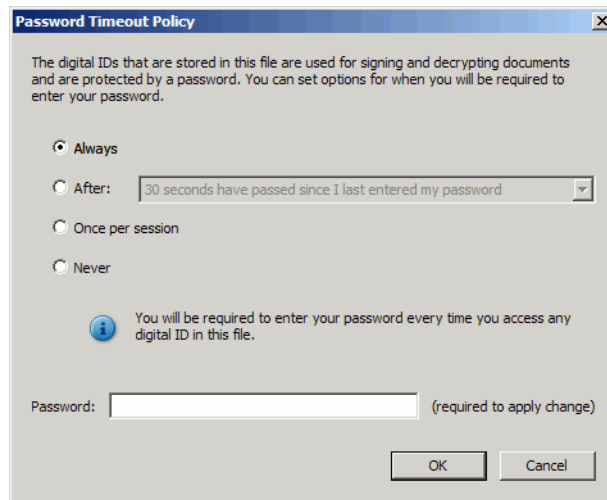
Password Timeout Policy

The digital IDs that are stored in this file are used for signing and decrypting documents and are protected by a password. You can set options for when you will be required to enter your password.

Always

After: 30 seconds have passed since I last entered my password

Once per session

Never

You will be required to enter your password every time you access any digital ID in this file.

Password: (required to apply change)

OK Cancel